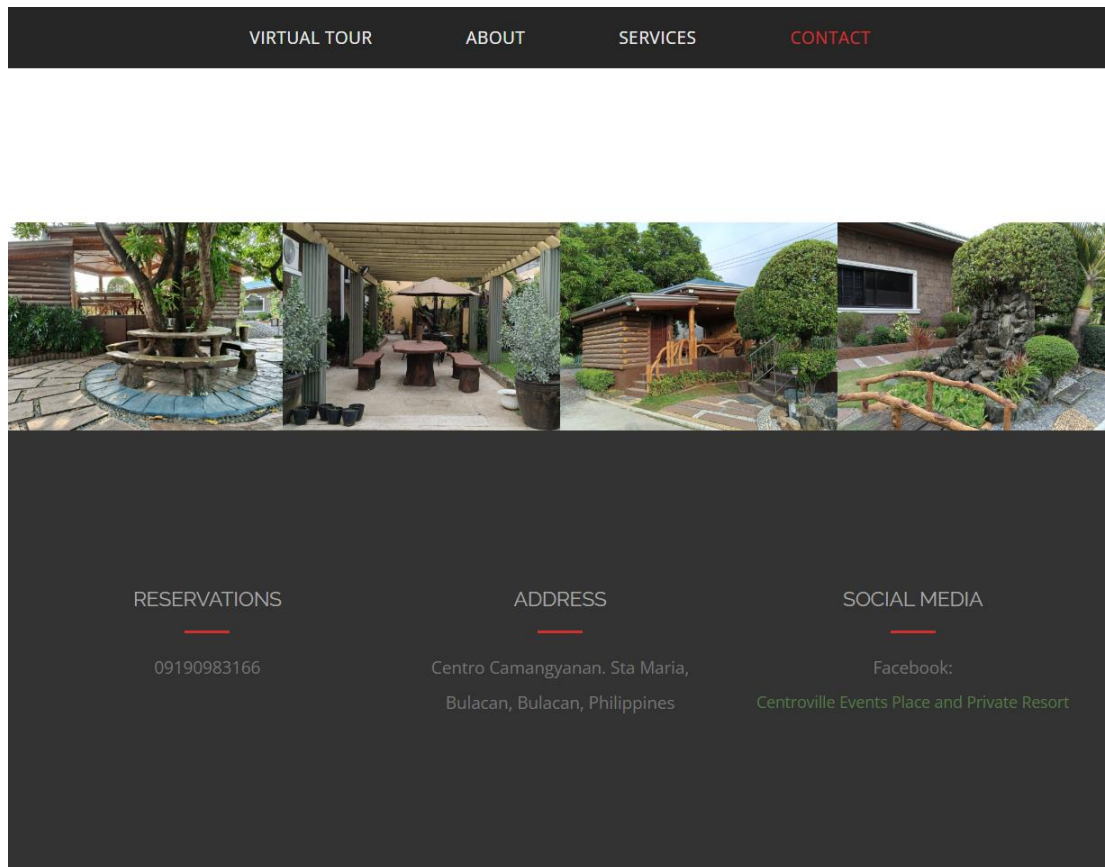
VIRTUAL TOUR ABOUT SERVICES CONTACT

RESERVATIONS

09190983166

ADDRESS

Centro Camangyanan. Sta Maria, Bulacan, Bulacan, Philippines

SOCIAL MEDIA

Facebook:

Centroville Events Place and Private Resort